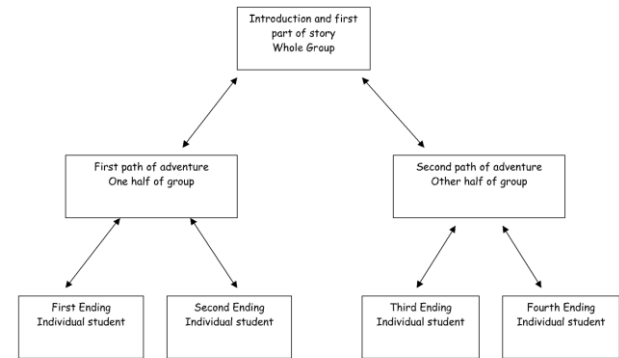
Introduction and first part of story
Whole Group

First path of adventure
One half of group

Second path of adventure
Other half of group

First Ending
Individual student

Second Ending
Individual student

Third Ending
Individual student

Fourth Ending
Individual student